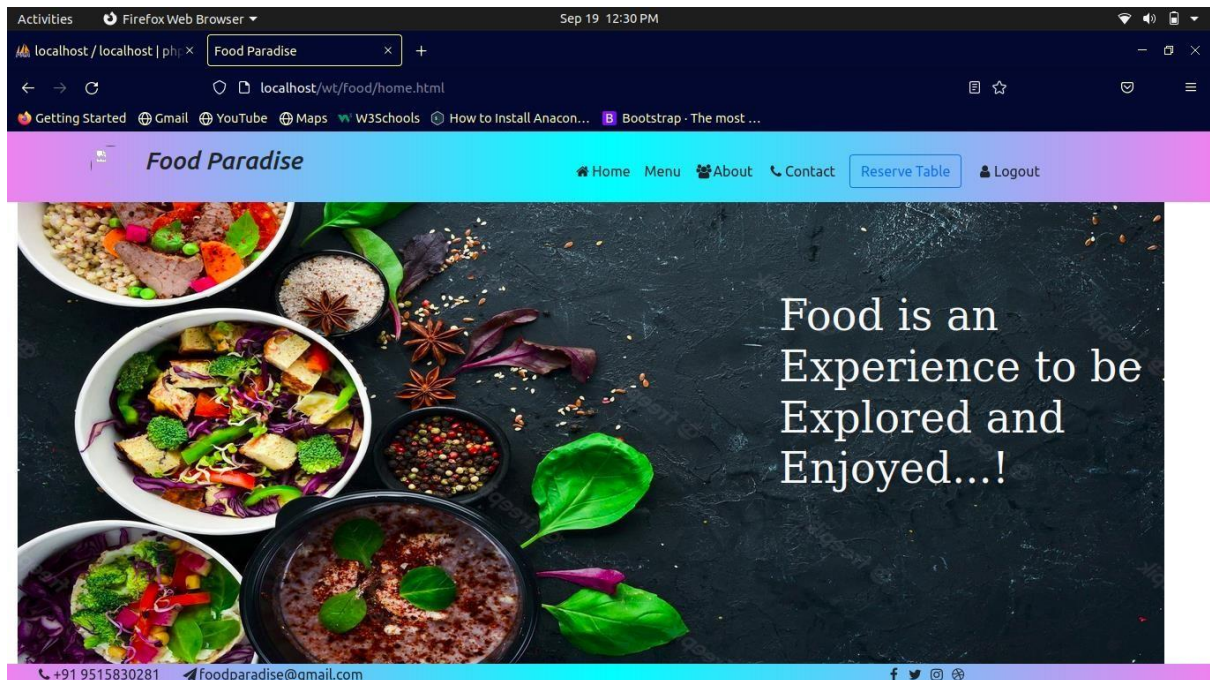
Activities Firefox Web Browser Sep 19 12:30 PM

localhost / localhost | php × Food Paradise × +

localhost/wt/food/home.html

Getting Started Gmail YouTube Maps W3Schools How to Install Anacon... Bootstrap · The most ...

Food Paradise

Home Menu About Contact Reserve Table Logout

Food is an Experience to be Explored and Enjoyed...!

+91 9515830281 foodparadise@gmail.com